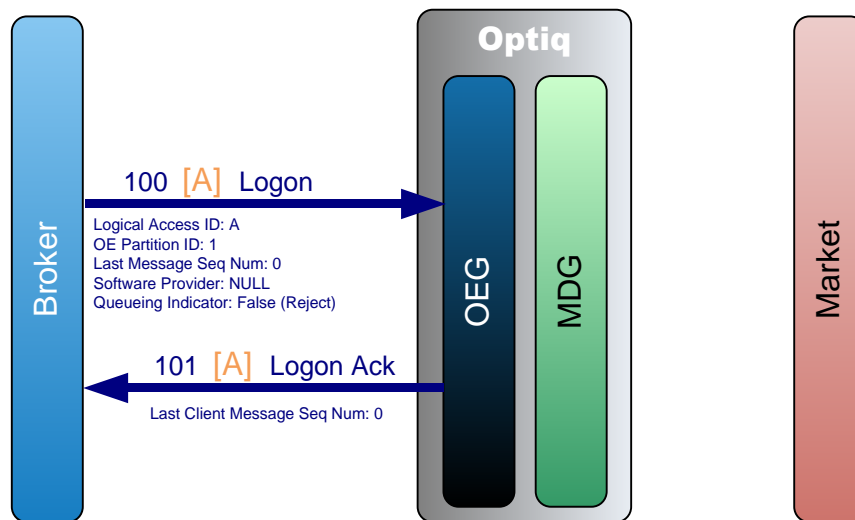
Broker

Optiq

100 [A] Logon

Logical Access ID: A
OE Partition ID: 1
Last Message Seq Num: 0
Software Provider: NULL
Queueing Indicator: False (Reject)

OEG

MDG

101 [A] Logon Ack

Last Client Message Seq Num: 0

Market